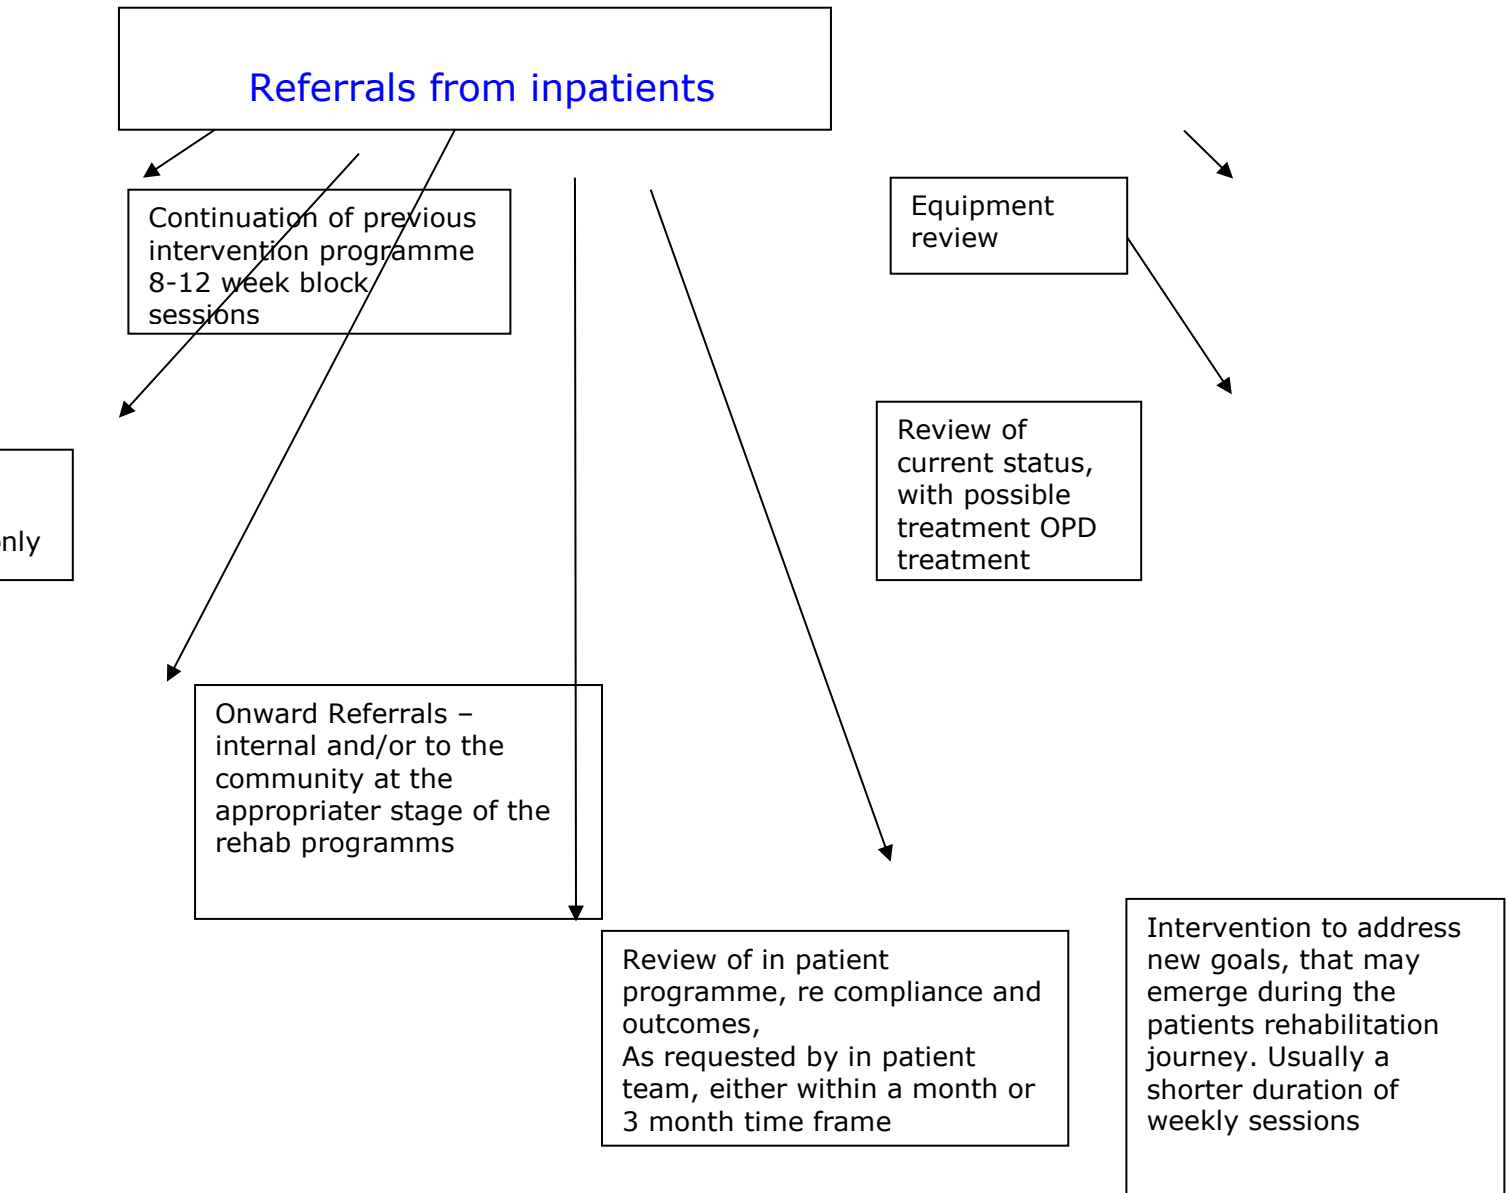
Referrals from inpatients

Continuation of previous intervention programme 8-12 week block sessions

Equipment review

nly

Review of current status, with possible treatment OPD treatment

Onward Referrals – internal and/or to the community at the appropriater stage of the rehab programms

Review of in patient programme, re compliance and outcomes,
As requested by in patient team, either within a month or 3 month time frame

Intervention to address new goals, that may emerge during the patients rehabilitation journey. Usually a shorter duration of weekly sessions